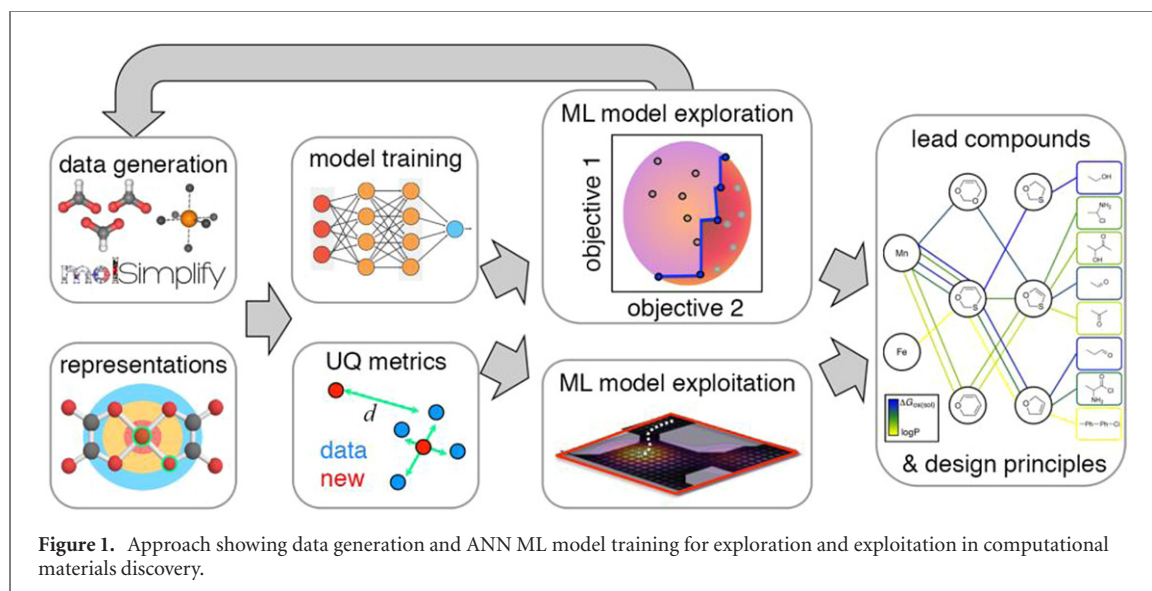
data generation

molSimplify

representations

model training

UQ metrics

$d$

data
new

ML model exploration

objective 1

objective 2

ML model exploitation

lead compounds

Mn

Fe

$\Delta G_{ox(sol)}$

logP

OH

NH₂

Cl

OH

O

O

O

O

Cl

NH₂

Ph–Ph–Cl

S

S

S

& design principles

**Figure 1.** Approach showing data generation and ANN ML model training for exploration and exploitation in computational materials discovery.